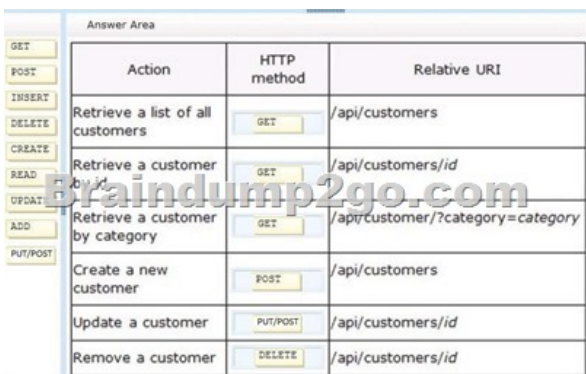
GET
POST
INSERT
DELETE
CREATE
READ
UPDATE
ADD
PUT/POST

Answer Area

| Action | HTTP method | Relative URI |
|---|---|---|
| Retrieve a list of all customers | GET | /api/customers |
| Retrieve a customer by id | GET | /api/customers/*id* |
| Retrieve a customer by category | GET | /api/customer/?category=*category* |
| Create a new customer | POST | /api/customers |
| Update a customer | PUT/POST | /api/customers/*id* |
| Remove a customer | DELETE | /api/customers/*id* |

Braindump2go.com